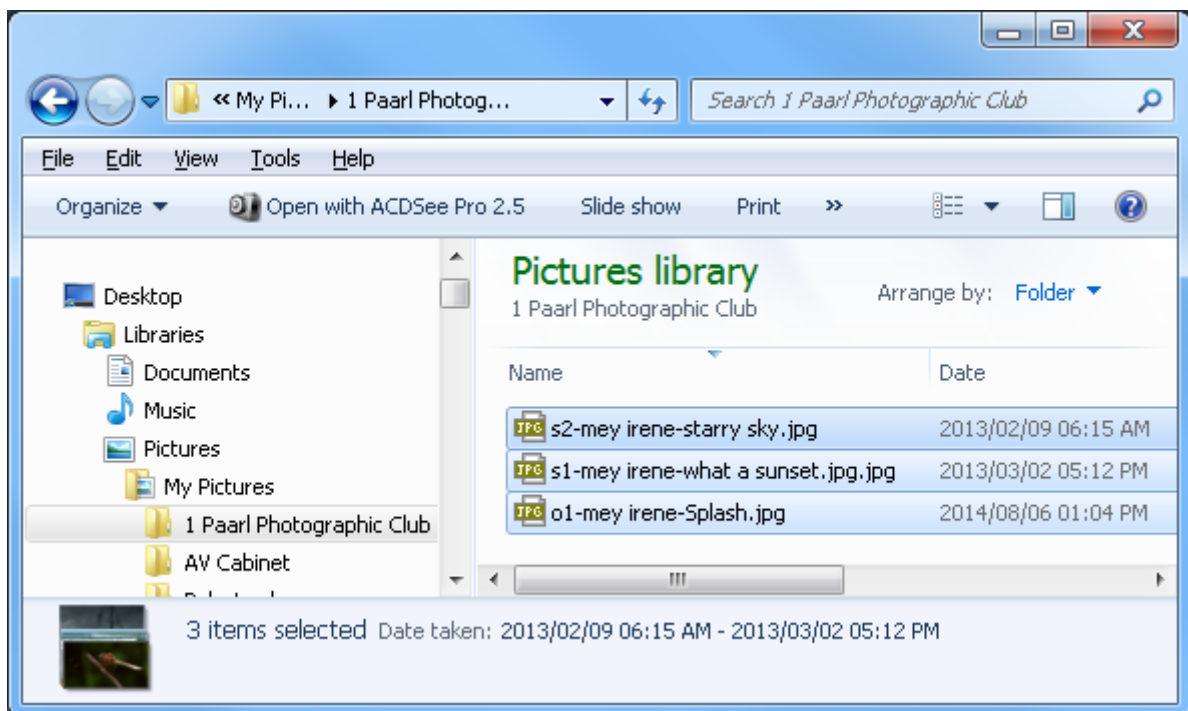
« My Pi... ▸ 1 Paarl Photog...

Search 1 Paarl Photographic Club

File Edit View Tools Help

Organize ▾ Open with ACDSee Pro 2.5 Slide show Print »

Desktop
Libraries
Documents
Music
Pictures
My Pictures
1 Paarl Photographic Club
AV Cabinet
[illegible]

Pictures library
1 Paarl Photographic Club

Arrange by: Folder ▾

| Name | Date |
|---|---|
| s2-mey irene-starry sky.jpg | 2013/02/09 06:15 AM |
| s1-mey irene-what a sunset.jpg.jpg | 2013/03/02 05:12 PM |
| o1-mey irene-Splash.jpg | 2014/08/06 01:04 PM |

3 items selected Date taken: 2013/02/09 06:15 AM - 2013/03/02 05:12 PM